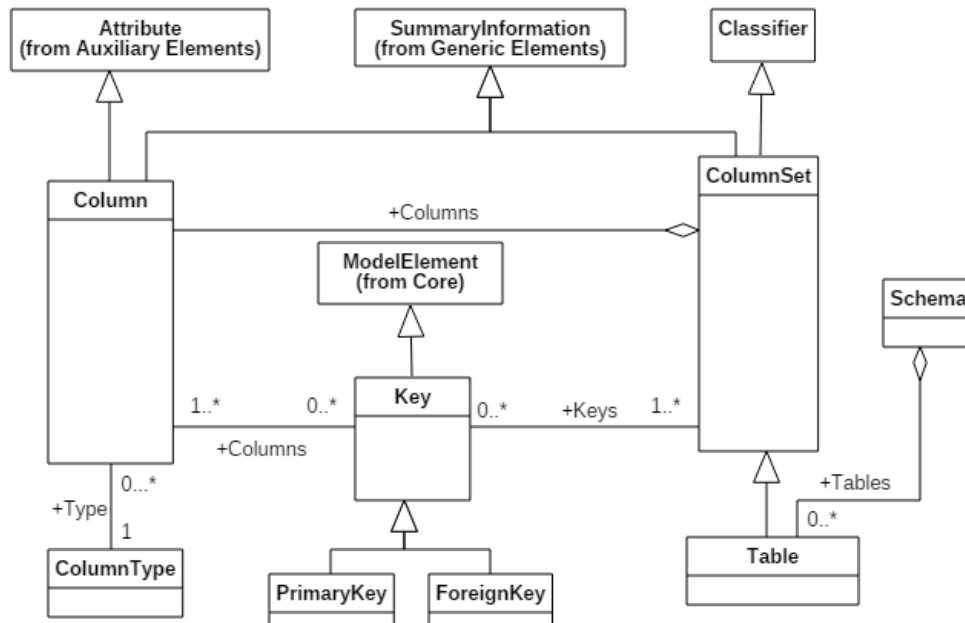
Attribute
(from Auxiliary Elements)

SummaryInformation
(from Generic Elements)

Classifier

Column

ColumnSet

+Columns

ModelElement
(from Core)

Schema

1..*

0..*

Key

0..*

+Keys

1..*

+Columns

0...*

+Type

1

+Tables

0..*

ColumnType

PrimaryKey

ForeignKey

Table